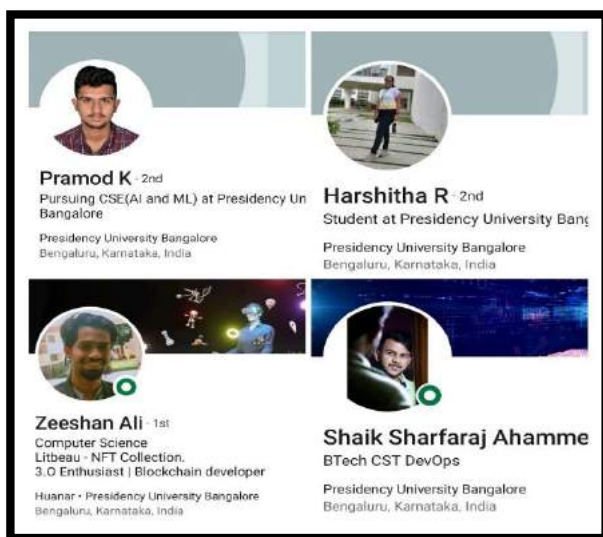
Pramod K · 2nd
Pursuing CSE(AI and ML) at Presidency Un Bangalore
Presidency University Bangalore
Bengaluru, Karnataka, India

Harshitha R · 2nd
Student at Presidency University Banc
Presidency University Bangalore
Bengaluru, Karnataka, India

Zeeshan Ali · 1st
Computer Science
Litbeau - NFT Collection.
3.O Enthusiast | Blockchain developer
Huanar · Presidency University Bangalore
Bengaluru, Karnataka, India

Shaik Sharfaraj Ahamme
BTech CST DevOps
Presidency University Bangalore
Bengaluru, Karnataka, India